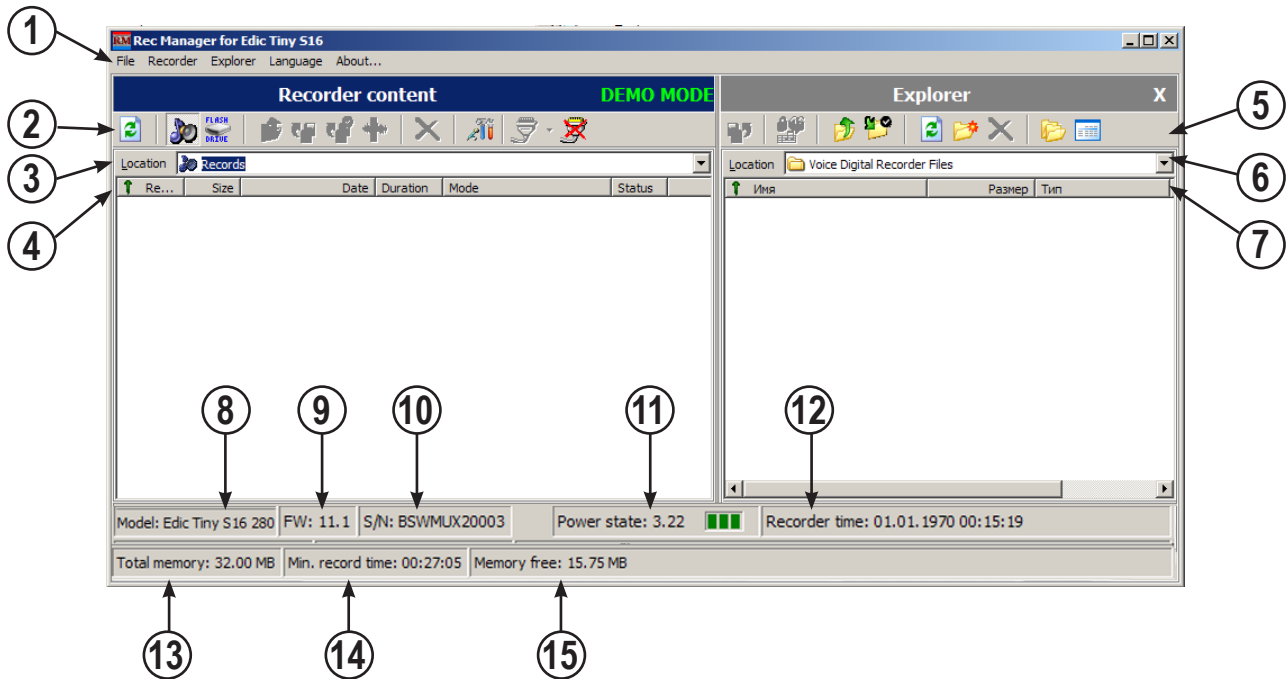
1
Rec Manager for Edic Tiny S16
File Recorder Explorer Language About...

Recorder content DEMO MODE

Explorer X

2
5
FLASH DRIVE
3
Location Records
Location Voice Digital Recorder Files
6
4
Re... Size Date Duration Mode Status
Имя Размер Тип
7

8 9 10 11 12

Model: Edic Tiny S16 280 FW: 11.1 S/N: BSWMUX20003 Power state: 3.22 Recorder time: 01.01.1970 00:15:19

Total memory: 32.00 MB Min. record time: 00:27:05 Memory free: 15.75 MB

13 14 15